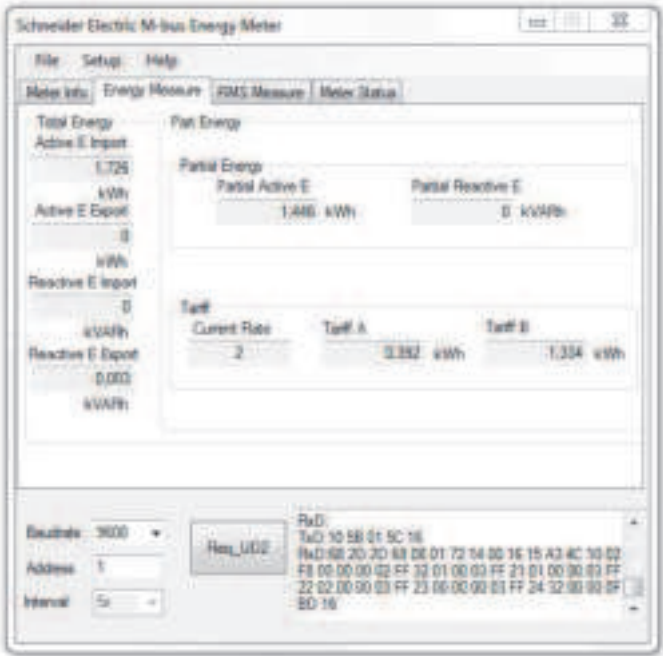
Schneider Electric M-bus Energy Meter

File Setup Help

Meter Info Energy Measure RMS Measure Meter Status

Total Energy
Active E Import
1.726
kWh
Active E Export
0
kWh
Reactive E Import
0
kVARh
Reactive E Export
0.002
kVARh

Part Energy

Partial Energy
Partial Active E
1.446 kWh
Partial Reactive E
0 kVARh

Tariff
Current Rate
2
Tariff A
0.392 kWh
Tariff B
1.334 kWh

Baudrate 9600
Address 1
Interval 5s

Req_UD2

RxD:
TxD: 10 5B 01 5C 16
RxD:68 2D 2D 68 08 01 72 14 00 16 15 A3 4C 10 02 F8 00 00 00 02 FF 32 01 00 03 FF 21 01 00 00 03 FF 22 02 00 00 03 FF 23 06 00 00 03 FF 24 32 00 00 0F BD 16